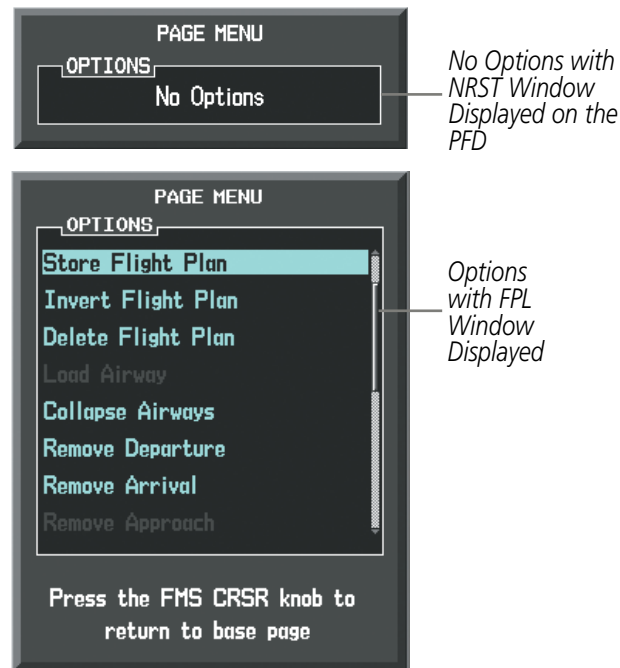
PAGE MENU

OPTIONS

No Options

No Options with NRST Window Displayed on the PFD

PAGE MENU

OPTIONS

Store Flight Plan

Invert Flight Plan

Delete Flight Plan

Load Airway

Collapse Airways

Remove Departure

Remove Arrival

Remove Approach

Press the FMS CRSR knob to return to base page

Options with FPL Window Displayed